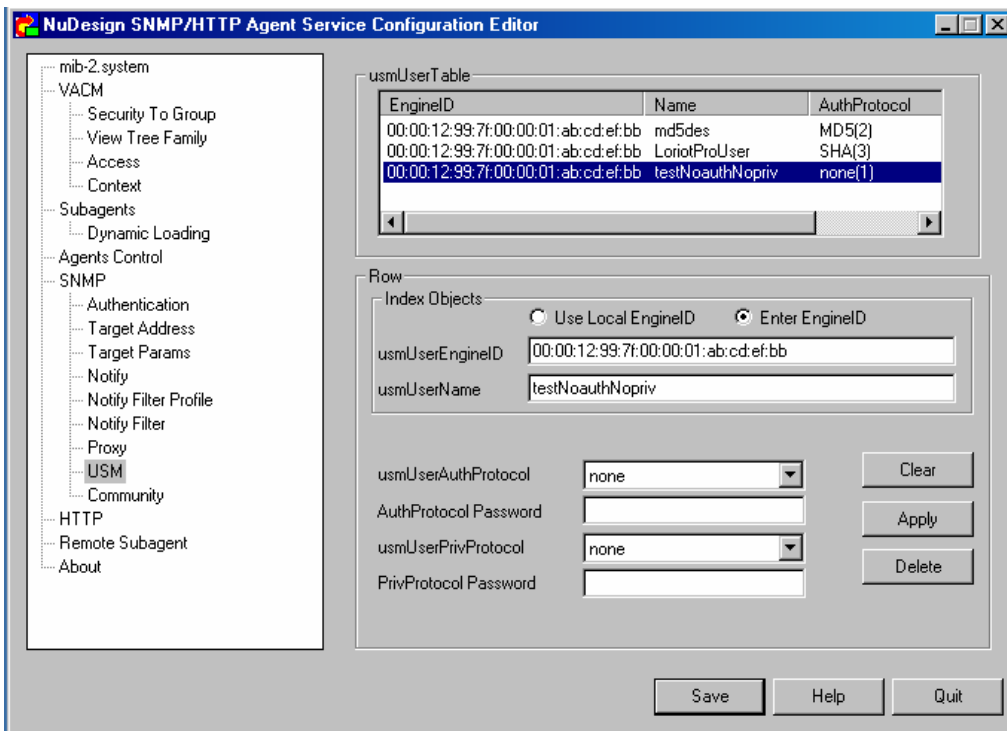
NuDesign SNMP/HTTP Agent Service Configuration Editor

mib-2.system
VACM
Security To Group
View Tree Family
Access
Context
Subagents
Dynamic Loading
Agents Control
SNMP
Authentication
Target Address
Target Params
Notify
Notify Filter Profile
Notify Filter
Proxy
USM
Community
HTTP
Remote Subagent
About

usmUserTable

| EngineID | Name | AuthProtocol |
|---|---|---|
| 00:00:12:99:7f:00:00:01:ab:cd:ef:bb | md5des | MD5(2) |
| 00:00:12:99:7f:00:00:01:ab:cd:ef:bb | LoriotProUser | SHA(3) |
| 00:00:12:99:7f:00:00:01:ab:cd:ef:bb | testNoauthNopriv | none(1) |

Row
Index Objects
Use Local EngineID
Enter EngineID
usmUserEngineID 00:00:12:99:7f:00:00:01:ab:cd:ef:bb
usmUserName testNoauthNopriv

usmUserAuthProtocol none
AuthProtocol Password
usmUserPrivProtocol none
PrivProtocol Password

Clear
Apply
Delete

Save
Help
Quit